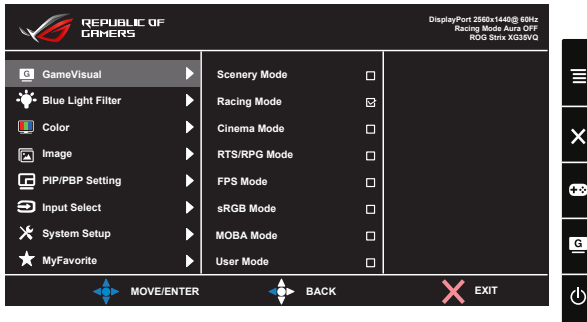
REPUBLIC OF GAMERS

DisplayPort 2560x1440@ 60Hz
Racing Mode Aura OFF
ROG Strix XG35VQ

GameVisual
Blue Light Filter
Color
Image
PIP/PBP Setting
Input Select
System Setup
MyFavorite

Scenery Mode
Racing Mode
Cinema Mode
RTS/RPG Mode
FPS Mode
sRGB Mode
MOBA Mode
User Mode

MOVE/ENTER
BACK
EXIT